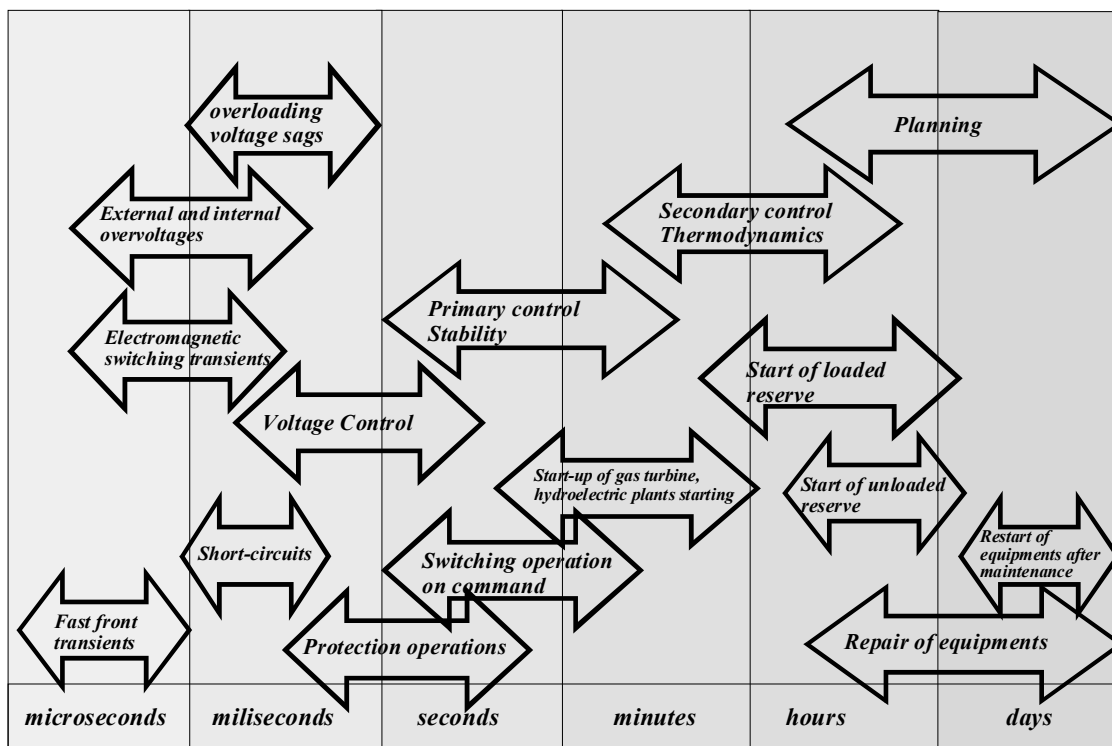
overloading voltage sags

Planning

External and internal overvoltages

Secondary control Thermodynamics

Primary control Stability

Electromagnetic switching transients

Start of loaded reserve

Voltage Control

Start-up of gas turbine, hydroelectric plants starting

Start of unloaded reserve

Short-circuits

Switching operation on command

Restart of equipments after maintenance

Fast front transients

Protection operations

Repair of equipments

| microseconds | miliseconds | seconds | minutes | hours | days |
|---|---|---|---|---|---|